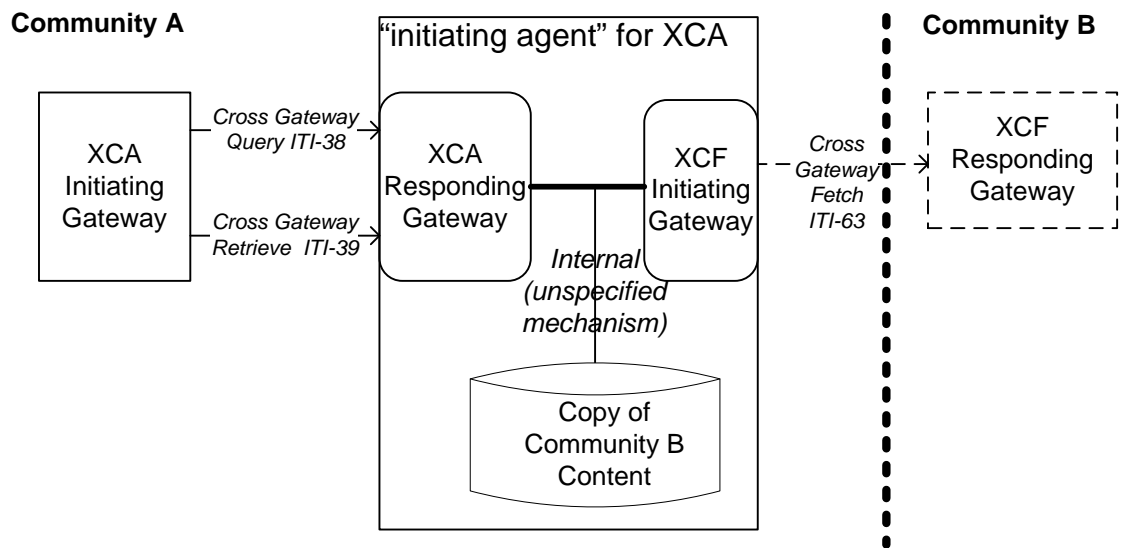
Community A

"initiating agent" for XCA

Community B

XCA Initiating Gateway

Cross Gateway Query ITI-38

Cross Gateway Retrieve ITI-39

XCA Responding Gateway

XCF Initiating Gateway

Cross Gateway Fetch ITI-63

XCF Responding Gateway

Internal (unspecified mechanism)

Copy of Community B Content